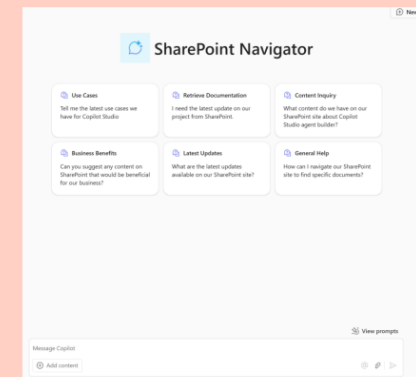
New

SharePoint Navigator

Use Cases
Tell me the latest use cases we have for Copilot Studio

Retrieve Documentation
I need the latest update on our project from SharePoint.

Content Inquiry
What content do we have on our SharePoint site about Copilot Studio agent builder?

Business Benefits
Can you suggest any content on SharePoint that would be beneficial for our business?

Latest Updates
What are the latest updates available on our SharePoint site?

General Help
How can I navigate our SharePoint site to find specific documents?

View prompts

Message Copilot

Add content